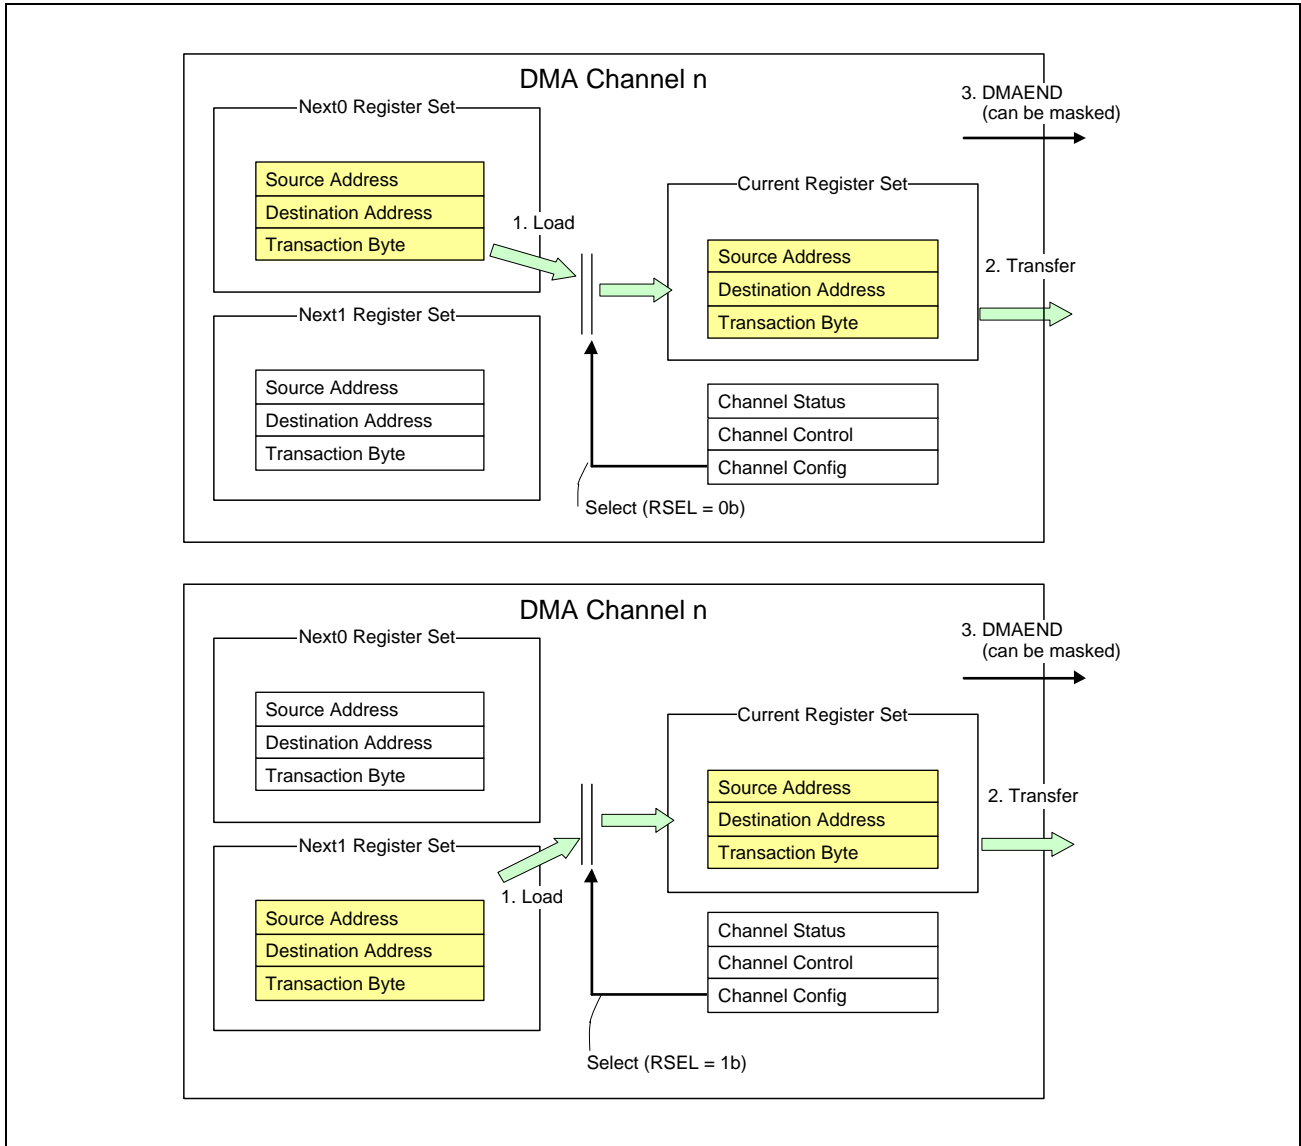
DMA Channel n

Next0 Register Set

Source Address
Destination Address
Transaction Byte

1. Load

Next1 Register Set

Source Address
Destination Address
Transaction Byte

3. DMAEND
(can be masked)

Current Register Set

Source Address
Destination Address
Transaction Byte

2. Transfer

Channel Status
Channel Control
Channel Config

Select (RSEL = 0b)

DMA Channel n

Next0 Register Set

Source Address
Destination Address
Transaction Byte

Next1 Register Set

Source Address
Destination Address
Transaction Byte

1. Load

3. DMAEND
(can be masked)

Current Register Set

Source Address
Destination Address
Transaction Byte

2. Transfer

Channel Status
Channel Control
Channel Config

Select (RSEL = 1b)